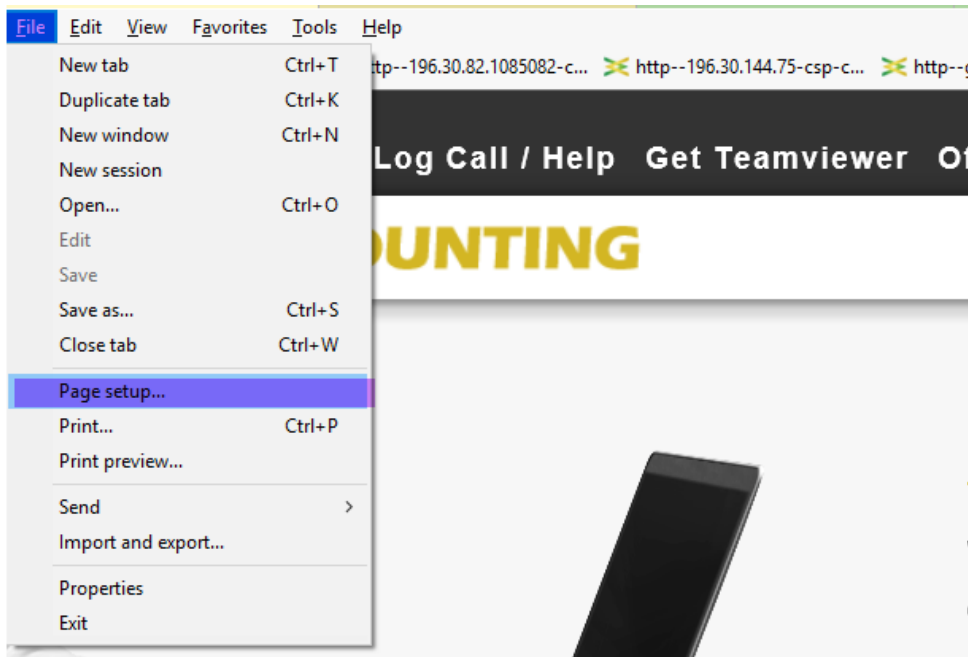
File Edit View Favorites Tools Help

New tab Ctrl+T
Duplicate tab Ctrl+K
New window Ctrl+N
New session
Open... Ctrl+O
Edit
Save
Save as... Ctrl+S
Close tab Ctrl+W
Page setup...
Print... Ctrl+P
Print preview...
Send >
Import and export...
Properties
Exit

tp--196.30.82.1085082-c... http--196.30.144.75-csp-c... http--

Log Call / Help Get Teamviewer O

OUNTING